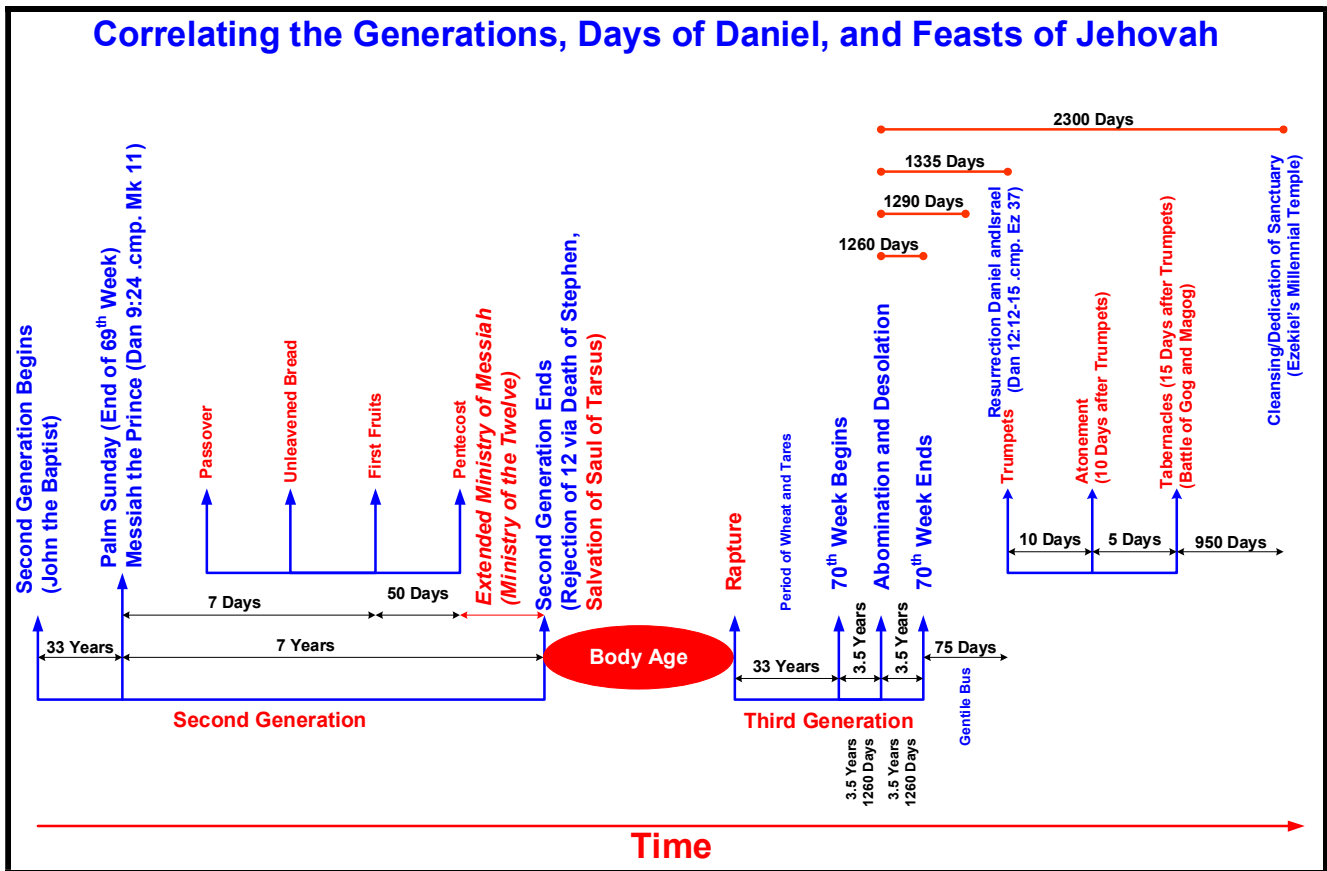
Correlating the Generations, Days of Daniel, and Feasts of Jehovah

2300 Days

1335 Days

1290 Days

1260 Days

Second Generation Begins (John the Baptist)

Palm Sunday (End of 69$^{th}$ Week) Messiah the Prince (Dan 9:24 .cmp. Mk 11)

Passover

Unleavened Bread

First Fruits

Pentecost

Extended Ministry of Messiah (Ministry of the Twelve)

Second Generation Ends (Rejection of 12 via Death of Stephen, Salvation of Saul of Tarsus)

Rapture

Period of Wheat and Tares

70$^{th}$ Week Begins

Abomination and Desolation

70$^{th}$ Week Ends

Resurrection Daniel andIsrael (Dan 12:12-15 .cmp. Ez 37)

Trumpets

Atonement (10 Days after Trumpets)

Tabernacles (15 Days after Trumpets) (Battle of Gog and Magog)

Cleansing/Dedication of Sanctuary (Ezekiel's Millennial Temple)

10 Days

5 Days

950 Days

7 Days

50 Days

33 Years

7 Years

Body Age

33 Years

3.5 Years

3.5 Years

75 Days

Second Generation

Third Generation

Gentile Bus

3.5 Years 1260 Days

3.5 Years 1260 Days

Time